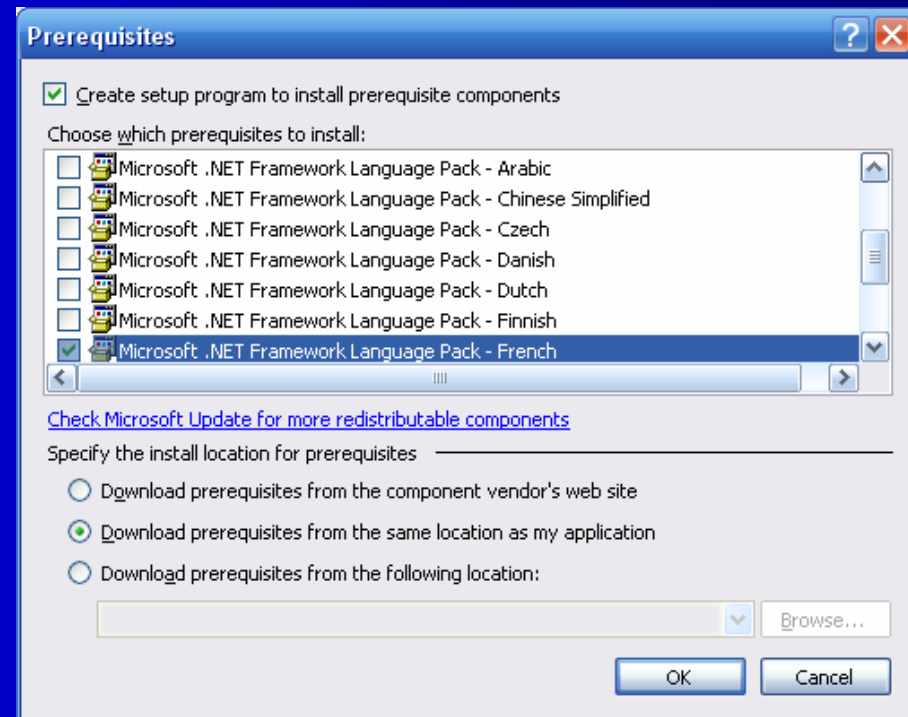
Prerequisites

Create setup program to install prerequisite components

Choose which prerequisites to install:

Microsoft .NET Framework Language Pack - Arabic
Microsoft .NET Framework Language Pack - Chinese Simplified
Microsoft .NET Framework Language Pack - Czech
Microsoft .NET Framework Language Pack - Danish
Microsoft .NET Framework Language Pack - Dutch
Microsoft .NET Framework Language Pack - Finnish
Microsoft .NET Framework Language Pack - French

Check Microsoft Update for more redistributable components

Specify the install location for prerequisites

Download prerequisites from the component vendor's web site

Download prerequisites from the same location as my application

Download prerequisites from the following location:

Browse...

OK

Cancel